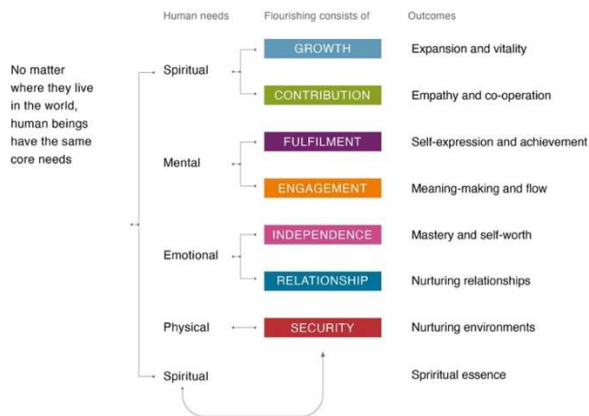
Human needs

Flourishing consists of

Outcomes

No matter where they live in the world, human beings have the same core needs

Spiritual

GROWTH

Expansion and vitality

CONTRIBUTION

Empathy and co-operation

Mental

FULFILMENT

Self-expression and achievement

ENGAGEMENT

Meaning-making and flow

Emotional

INDEPENDENCE

Mastery and self-worth

RELATIONSHIP

Nurturing relationships

Physical

SECURITY

Nurturing environments

Spiritual

Sprirtual essence